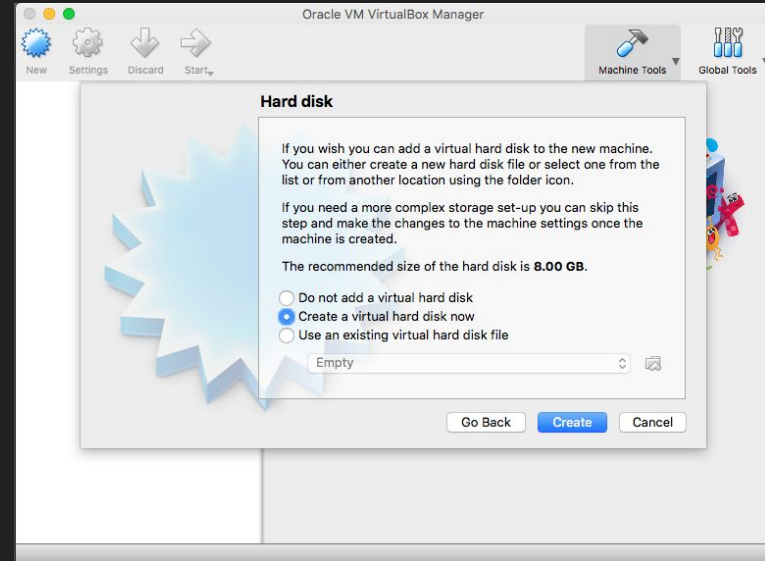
Oracle VM VirtualBox Manager

New Settings Discard Start

Machine Tools Global Tools

Hard disk

If you wish you can add a virtual hard disk to the new machine. You can either create a new hard disk file or select one from the list or from another location using the folder icon.

If you need a more complex storage set-up you can skip this step and make the changes to the machine settings once the machine is created.

The recommended size of the hard disk is **8.00 GB**.

Do not add a virtual hard disk
Create a virtual hard disk now
Use an existing virtual hard disk file

Empty

Go Back Create Cancel